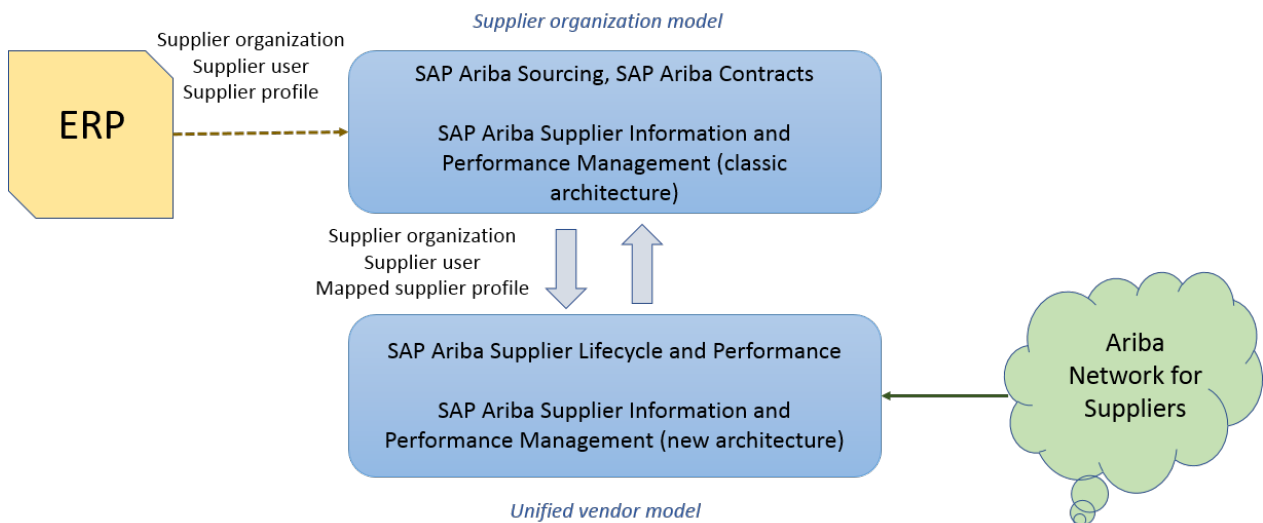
Supplier organization model

ERP

Supplier organization
Supplier user
Supplier profile

SAP Ariba Sourcing, SAP Ariba Contracts

SAP Ariba Supplier Information and Performance Management (classic architecture)

Supplier organization
Supplier user
Mapped supplier profile

SAP Ariba Supplier Lifecycle and Performance

SAP Ariba Supplier Information and Performance Management (new architecture)

Ariba Network for Suppliers

Unified vendor model